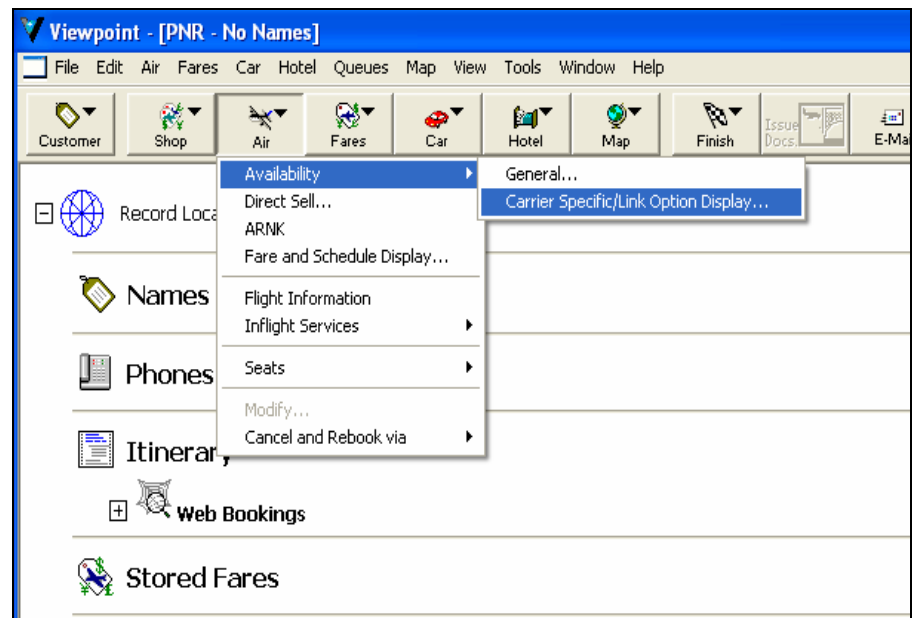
Viewpoint - [PNR - No Names]

File Edit Air Fares Car Hotel Queues Map View Tools Window Help

Customer Shop Air Fares Car Hotel Map Finish Issue Docs. E-Ma

Record Loca

Availability
Direct Sell...
ARNK
Fare and Schedule Display...
Flight Information
Inflight Services
Seats
Modify...
Cancel and Rebook via

General...
Carrier Specific/Link Option Display...

Names

Phones

Itinerary

Web Bookings

Stored Fares